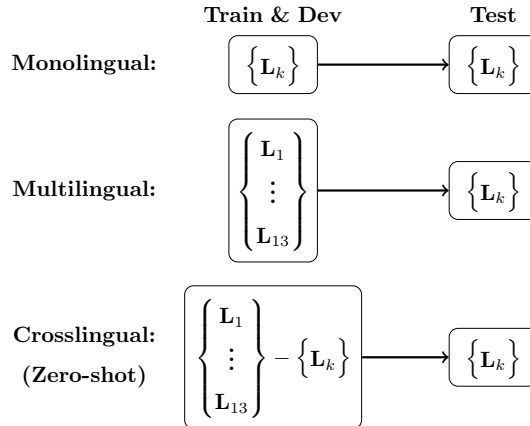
**Train & Dev** **Test**

**Monolingual:** $\left\{\mathbf{L}_k\right\}$ $\left\{\mathbf{L}_k\right\}$

**Multilingual:** $\left\{\begin{matrix}\mathbf{L}_1\\ \vdots \\ \mathbf{L}_{13}\end{matrix}\right\}$ $\left\{\mathbf{L}_k\right\}$

**Crosslingual:** **(Zero-shot)** $\left\{\begin{matrix}\mathbf{L}_1\\ \vdots \\ \mathbf{L}_{13}\end{matrix}\right\} - \left\{\mathbf{L}_k\right\}$ $\left\{\mathbf{L}_k\right\}$